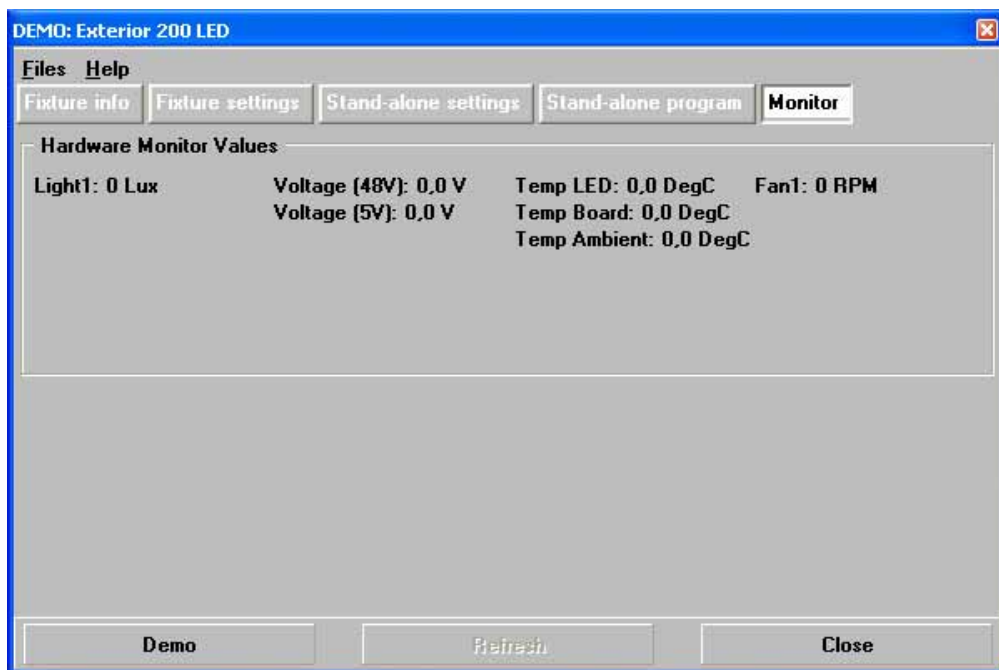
DEMO: Exterior 200 LED

Files Help

Fixture info | Fixture settings | Stand-alone settings | Stand-alone program | Monitor

Hardware Monitor Values

Light1: 0 Lux

Voltage (48V): 0,0 V
Voltage (5V): 0,0 V

Temp LED: 0,0 DegC
Temp Board: 0,0 DegC
Temp Ambient: 0,0 DegC

Fan1: 0 RPM

Demo | Refresh | Close